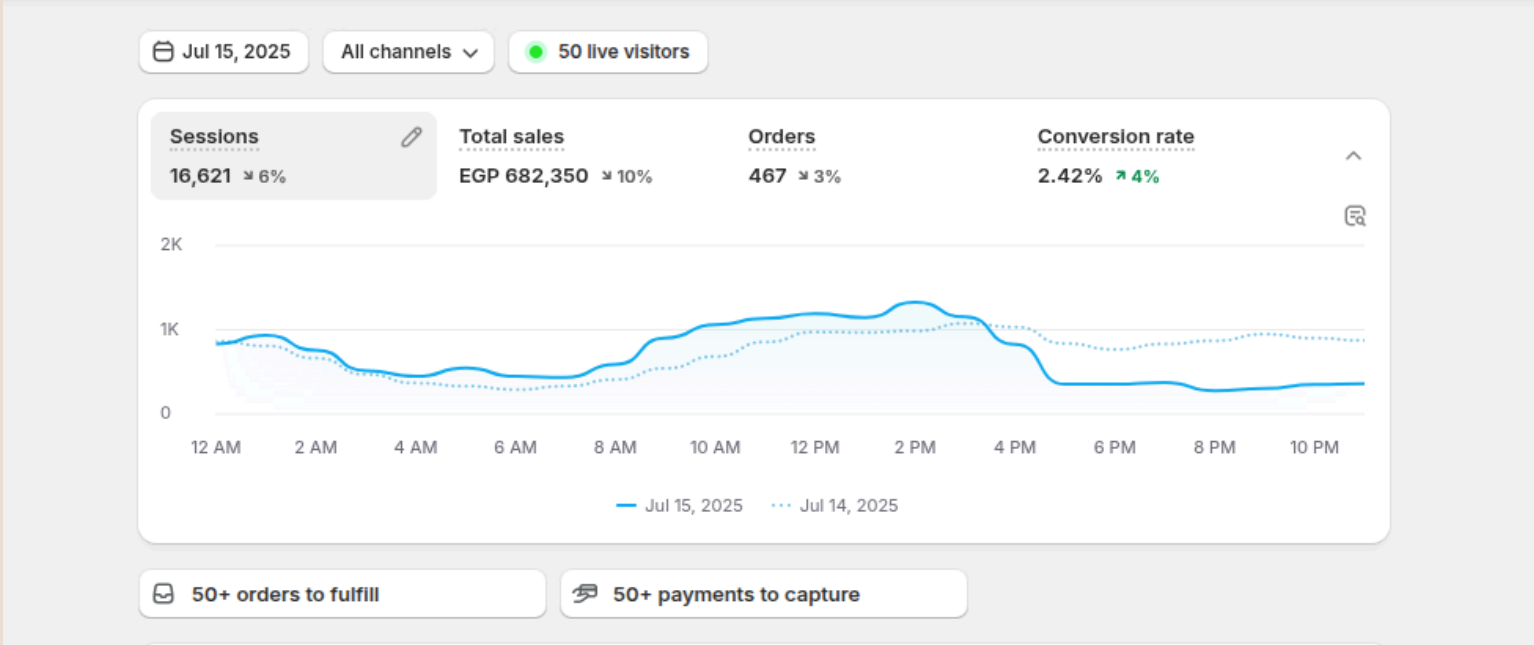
Jul 15, 2025 All channels 50 live visitors

Sessions
16,621 ↘ 6%

Total sales
EGP 682,350 ↘ 10%

Orders
467 ↘ 3%

Conversion rate
2.42% ↗ 4%

2K
1K
0

12 AM 2 AM 4 AM 6 AM 8 AM 10 AM 12 PM 2 PM 4 PM 6 PM 8 PM 10 PM

Jul 15, 2025 Jul 14, 2025

50+ orders to fulfill

50+ payments to capture